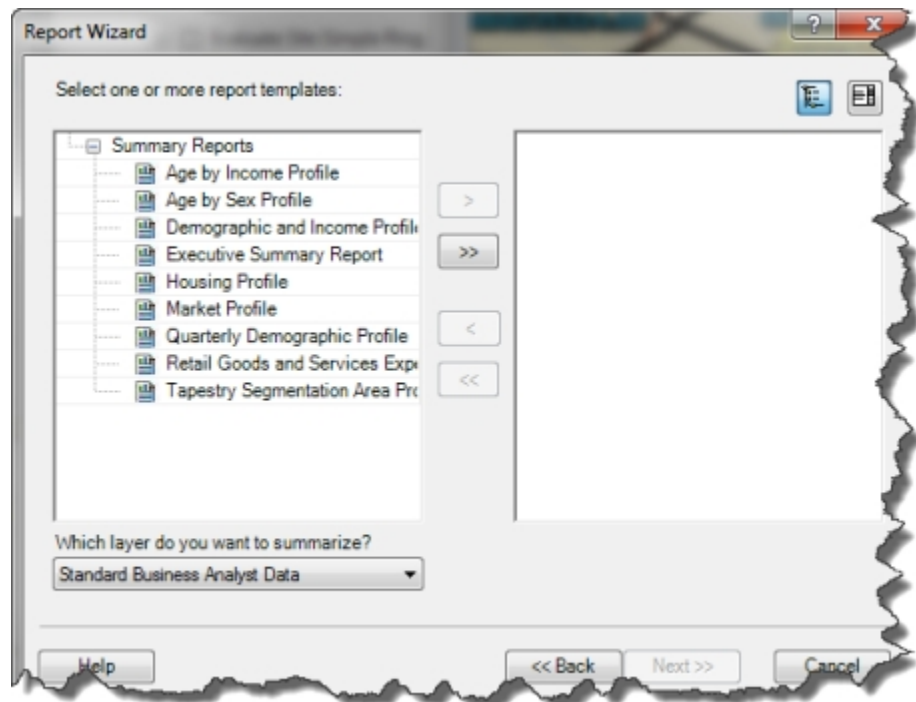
Report Wizard

?

x

Select one or more report templates:

Summary Reports

Age by Income Profile

Age by Sex Profile

Demographic and Income Profil

Executive Summary Report

Housing Profile

Market Profile

Quarterly Demographic Profile

Retail Goods and Services Exp

Tapestry Segmentation Area Pro

>

>>

<

<<

Which layer do you want to summarize?

Standard Business Analyst Data

Help

<< Back

Next >>

Cancel